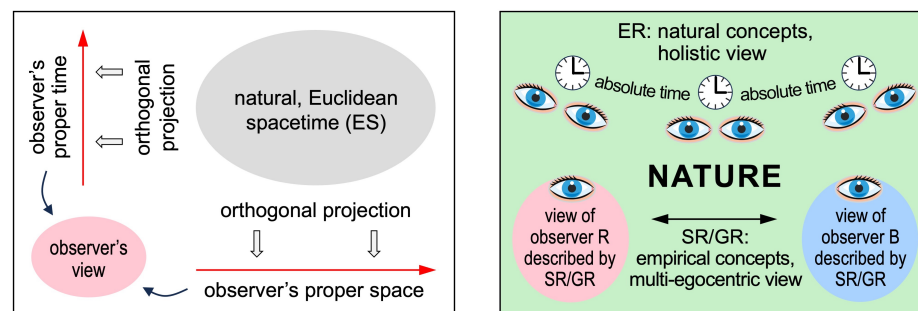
observer's proper time

orthogonal projection

natural, Euclidean spacetime (ES)

observer's view

orthogonal projection

observer's proper space

ER: natural concepts, holistic view

absolute time

absolute time

NATURE

view of observer R described by SR/GR

SR/GR: empirical concepts, multi-egocentric view

view of observer B described by SR/GR